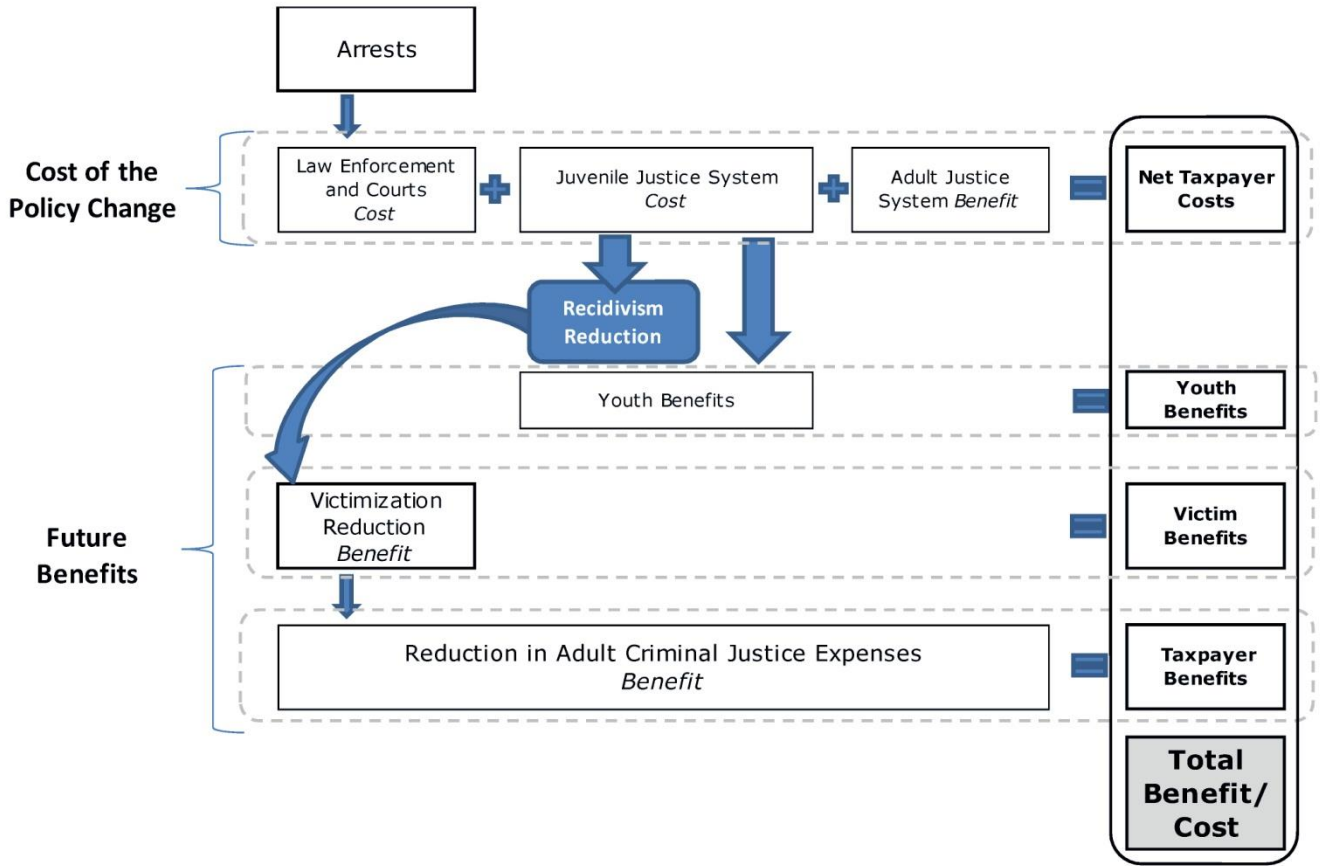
Arrests

Cost of the Policy Change

Law Enforcement and Courts
*Cost*

Juvenile Justice System
*Cost*

Adult Justice System *Benefit*

Net Taxpayer Costs

Recidivism Reduction

Future Benefits

Youth Benefits

Youth Benefits

Victimization Reduction
*Benefit*

Victim Benefits

Reduction in Adult Criminal Justice Expenses
*Benefit*

Taxpayer Benefits

Total Benefit/ Cost